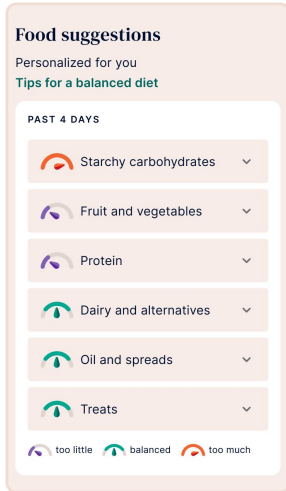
Food suggestions

Personalized for you

Tips for a balanced diet

PAST 4 DAYS

Starchy carbohydrates

Fruit and vegetables

Protein

Dairy and alternatives

Oil and spreads

Treats

too little balanced too much